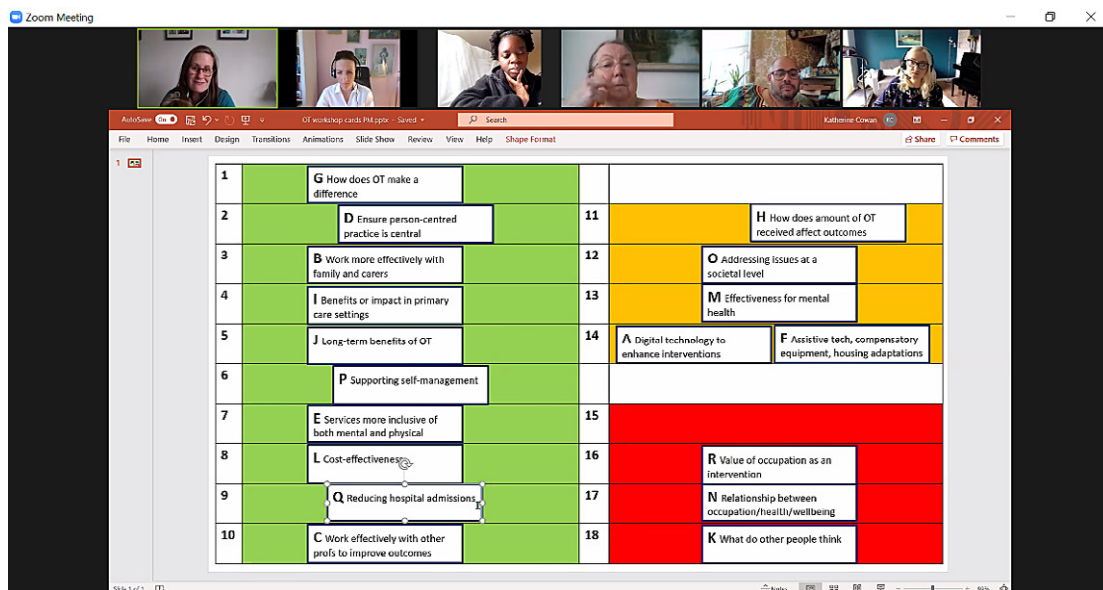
Zoom Meeting

AutoSave On OT workshop cards PM.pptx - Saved Search Katherine Cowan

File Home Insert Design Transitions Animations Slide Show Review View Help Shape Format Share Comments

1

| | | | |
|---|---|---|---|
| 1 | G How does OT make a difference | | |
| 2 | D Ensure person-centred practice is central | 11 | H How does amount of OT received affect outcomes |
| 3 | B Work more effectively with family and carers | 12 | O Addressing issues at a societal level |
| 4 | I Benefits or impact in primary care settings | 13 | M Effectiveness for mental health |
| 5 | J Long-term benefits of OT | 14 | A Digital technology to enhance interventions; F Assistive tech, compensatory equipment, housing adaptations |
| 6 | P Supporting self-management | | |
| 7 | E Services more inclusive of both mental and physical | 15 | |
| 8 | L Cost-effectiveness | 16 | R Value of occupation as an intervention |
| 9 | Q Reducing hospital admissions | 17 | N Relationship between occupation/health/wellbeing |
| 10 | C Work effectively with other profs to improve outcomes | 18 | K What do other people think |

Slide 1 of 1 Notes